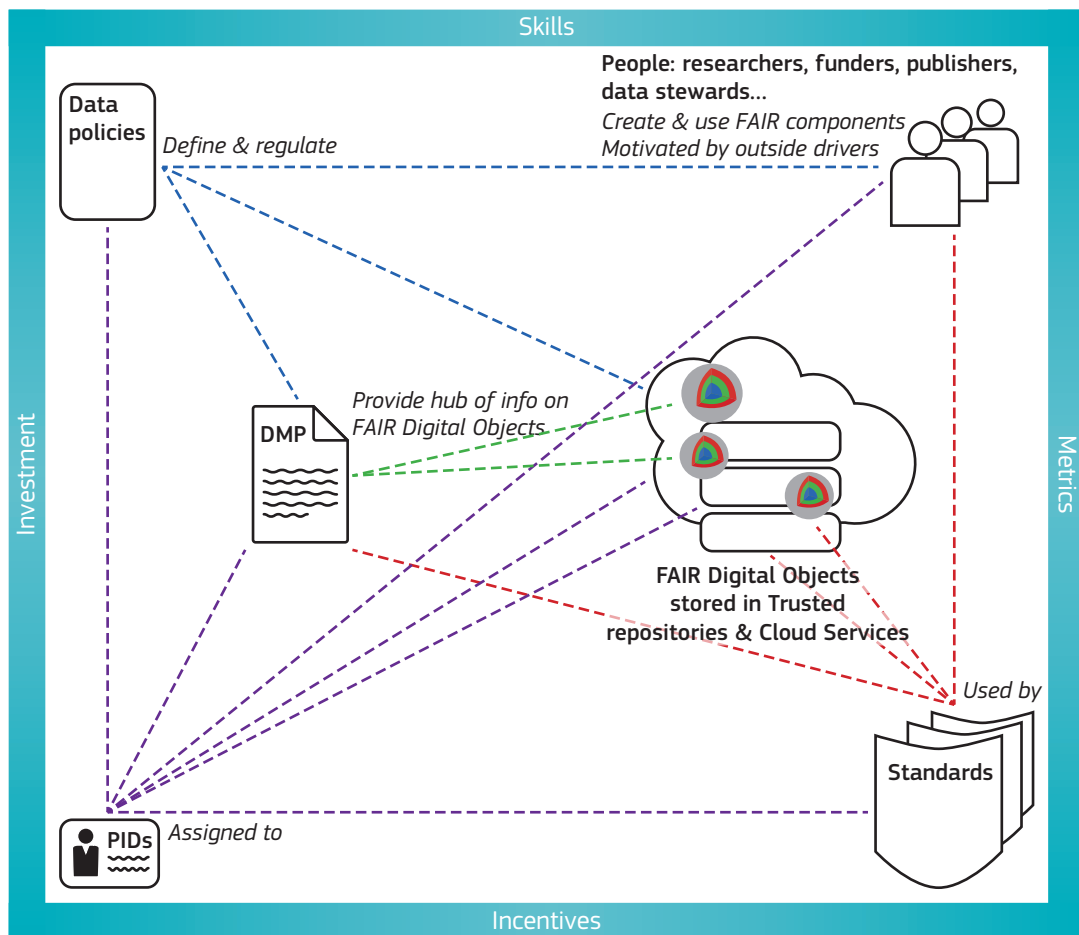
Skills

Data policies

Define & regulate

People: researchers, funders, publishers, data stewards...

Create & use FAIR components
Motivated by outside drivers

Investment

Metrics

Provide hub of info on FAIR Digital Objects

DMP

FAIR Digital Objects stored in Trusted repositories & Cloud Services

Used by

Standards

PIDs

Assigned to

Incentives